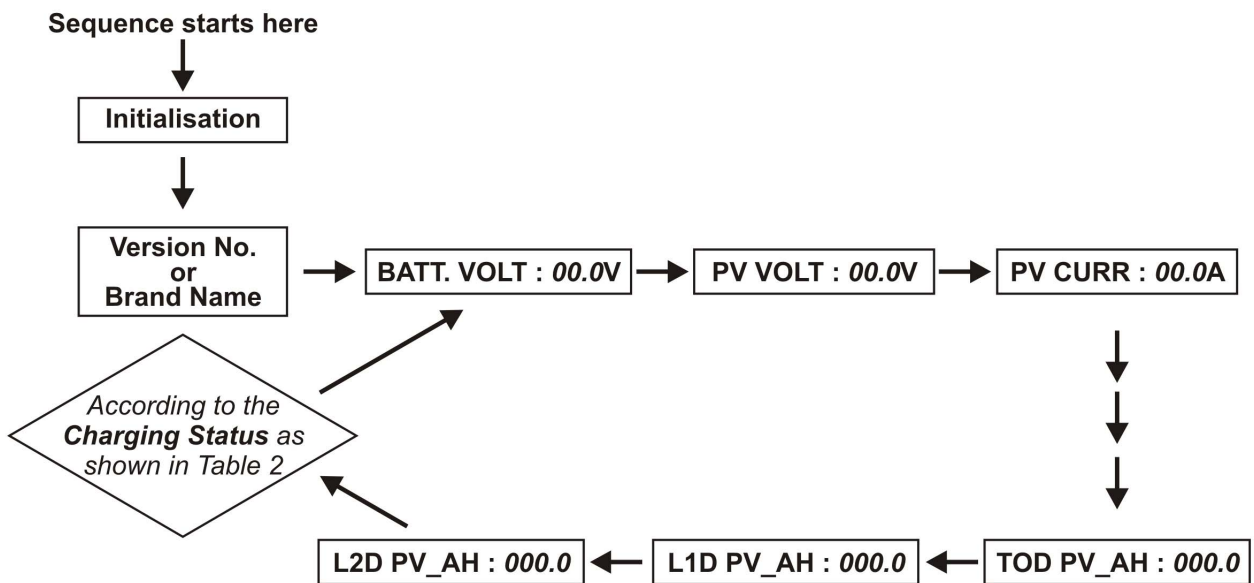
Sequence starts here

Initialisation

Version No. or Brand Name

BATT. VOLT : *00.0*V

PV VOLT : *00.0*V

PV CURR : *00.0*A

TOD PV_AH : *000.0*

L1D PV_AH : *000.0*

L2D PV_AH : *000.0*

According to the **Charging Status** as shown in Table 2